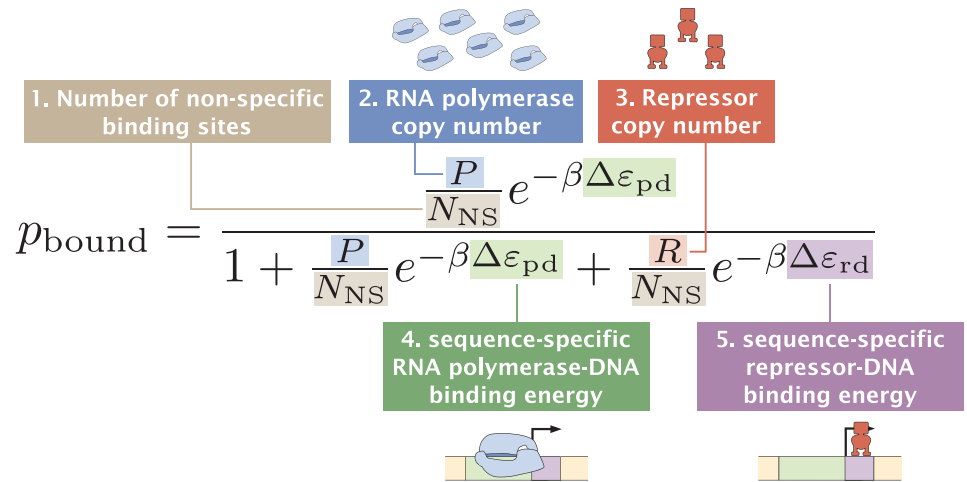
1. Number of non-specific binding sites

2. RNA polymerase copy number

3. Repressor copy number

$p_{\text{bound}} = \frac{\frac{P}{N_{\text{NS}}} e^{-\beta \Delta\varepsilon_{\text{pd}}}}{1 + \frac{P}{N_{\text{NS}}} e^{-\beta \Delta\varepsilon_{\text{pd}}} + \frac{R}{N_{\text{NS}}} e^{-\beta \Delta\varepsilon_{\text{rd}}}}$

4. sequence-specific RNA polymerase-DNA binding energy

5. sequence-specific repressor-DNA binding energy